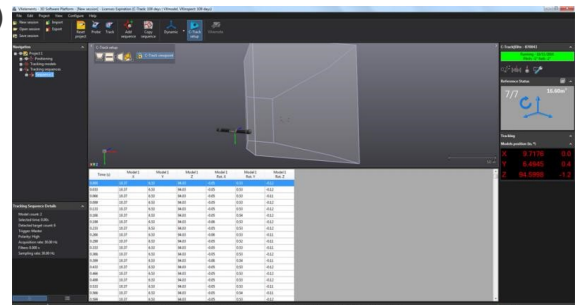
File Edit Project View Configure Help

New session Import Open session Export Save session Reset project Probe Track Add sequence Copy sequence Dynamic C-Track setup Videotrack

Navigation

Project 1

Positioning

Tracking models

Tracking sequences

C-Track setup

Tracking Sequence Details

C-Track|Elite - 070003

Reference Status

7/7

Tracking

Model position (in, °)

X 9.7176 0.6
Y 6.4845 0.4
Z 84.9988 -1.2

| Time (s) | Model 1 X | Model 1 Y | Model 1 Z | Model 1 Rot. X | Model 1 Rot. Y | Model 1 Rot. Z |
|---|---|---|---|---|---|---|
| 0.000 | 10.37 | 0.33 | 84.03 | -0.05 | 0.53 | -0.12 |
| 0.033 | 10.37 | 0.33 | 84.03 | -0.05 | 0.53 | -0.12 |
| 0.066 | 10.37 | 0.33 | 84.03 | -0.05 | 0.53 | -0.12 |